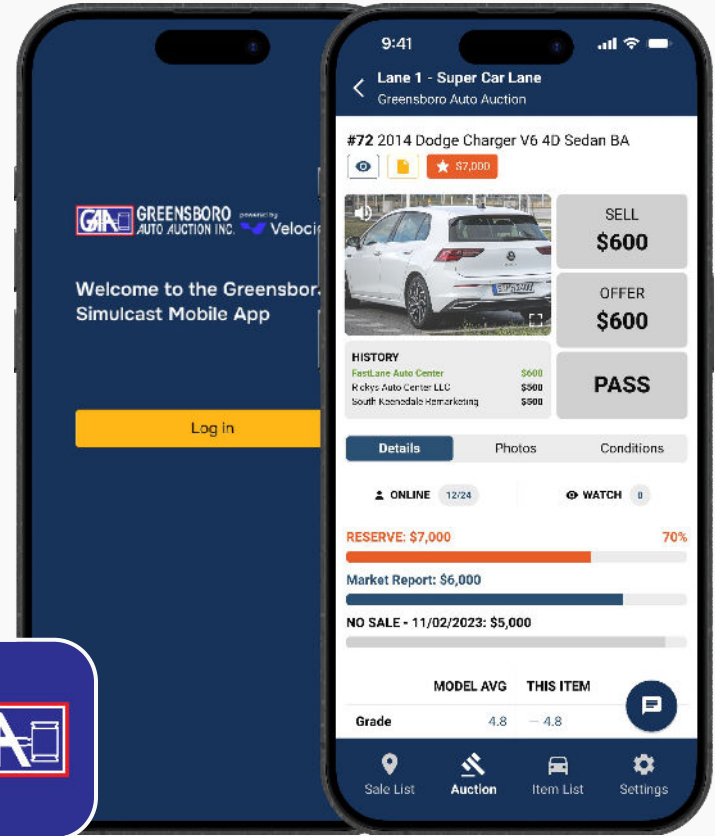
GAA GREENSBORO AUTO AUCTION INC. powered by Velocic

Welcome to the Greensbor Simulcast Mobile App

Log in

9:41

Lane 1 - Super Car Lane
Greensboro Auto Auction

#72 2014 Dodge Charger V6 4D Sedan BA

$7,000

SELL
$600

OFFER
$600

PASS

HISTORY
FastLane Auto Center $600
Rickys Auto Center LLC $500
South Keenedale Remarketing $500

Details | Photos | Conditions

ONLINE 12/24
WATCH 0

RESERVE: $7,000 70%

Market Report: $6,000

NO SALE - 11/02/2023: $5,000

| | MODEL AVG | THIS ITEM |
|---|---|---|
| Grade | 4.8 | — 4.8 |

Sale List
Auction
Item List
Settings

A